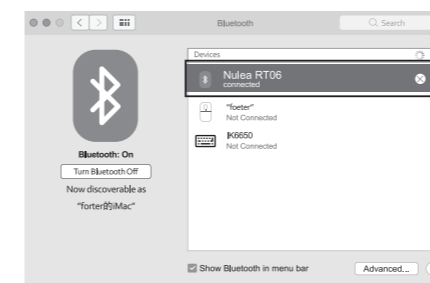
Bluetooth

Search

Bluetooth: On

Turn Bluetooth Off

Now discoverable as

"forter的iMac"

Devices

Nulea RT06

connected

"foeter"

Not Connected

IK6650

Not Connected

Show Bluetooth in menu bar

Advanced...